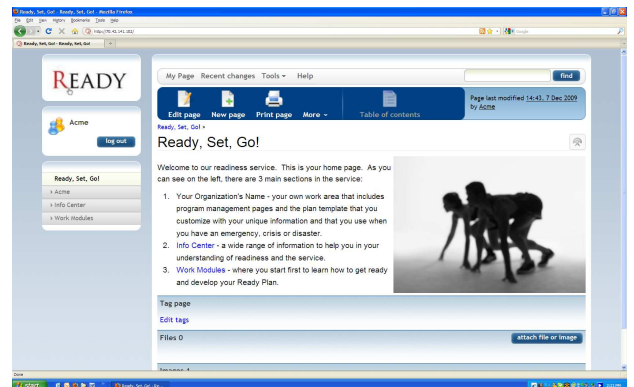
Ready, Set, Go! - Ready, Set, Go! - Mozilla Firefox
File Edit View History Bookmarks Tools Help
http://78.42.141.181/
Google
Ready, Set, Go! - Ready, Set, Go!

READY

Acme
log out

Ready, Set, Go!
› Acme
› Info Center
› Work Modules

My Page Recent changes Tools ▾ Help
find

Edit page New page Print page More ▾ Table of contents

Page last modified 14:43, 7 Dec 2009 by Acme

Ready, Set, Go! »

Ready, Set, Go!

Welcome to our readiness service. This is your home page. As you can see on the left, there are 3 main sections in the service:

1. Your Organization's Name - your own work area that includes program management pages and the plan template that you customize with your unique information and that you use when you have an emergency, crisis or disaster.
2. Info Center - a wide range of information to help you in your understanding of readiness and the service.
3. Work Modules - where you start first to learn how to get ready and develop your Ready Plan.

Tag page
Edit tags
Files 0
attach file or image

Images 1
Done
start
Ready, Set, Go! - Re...